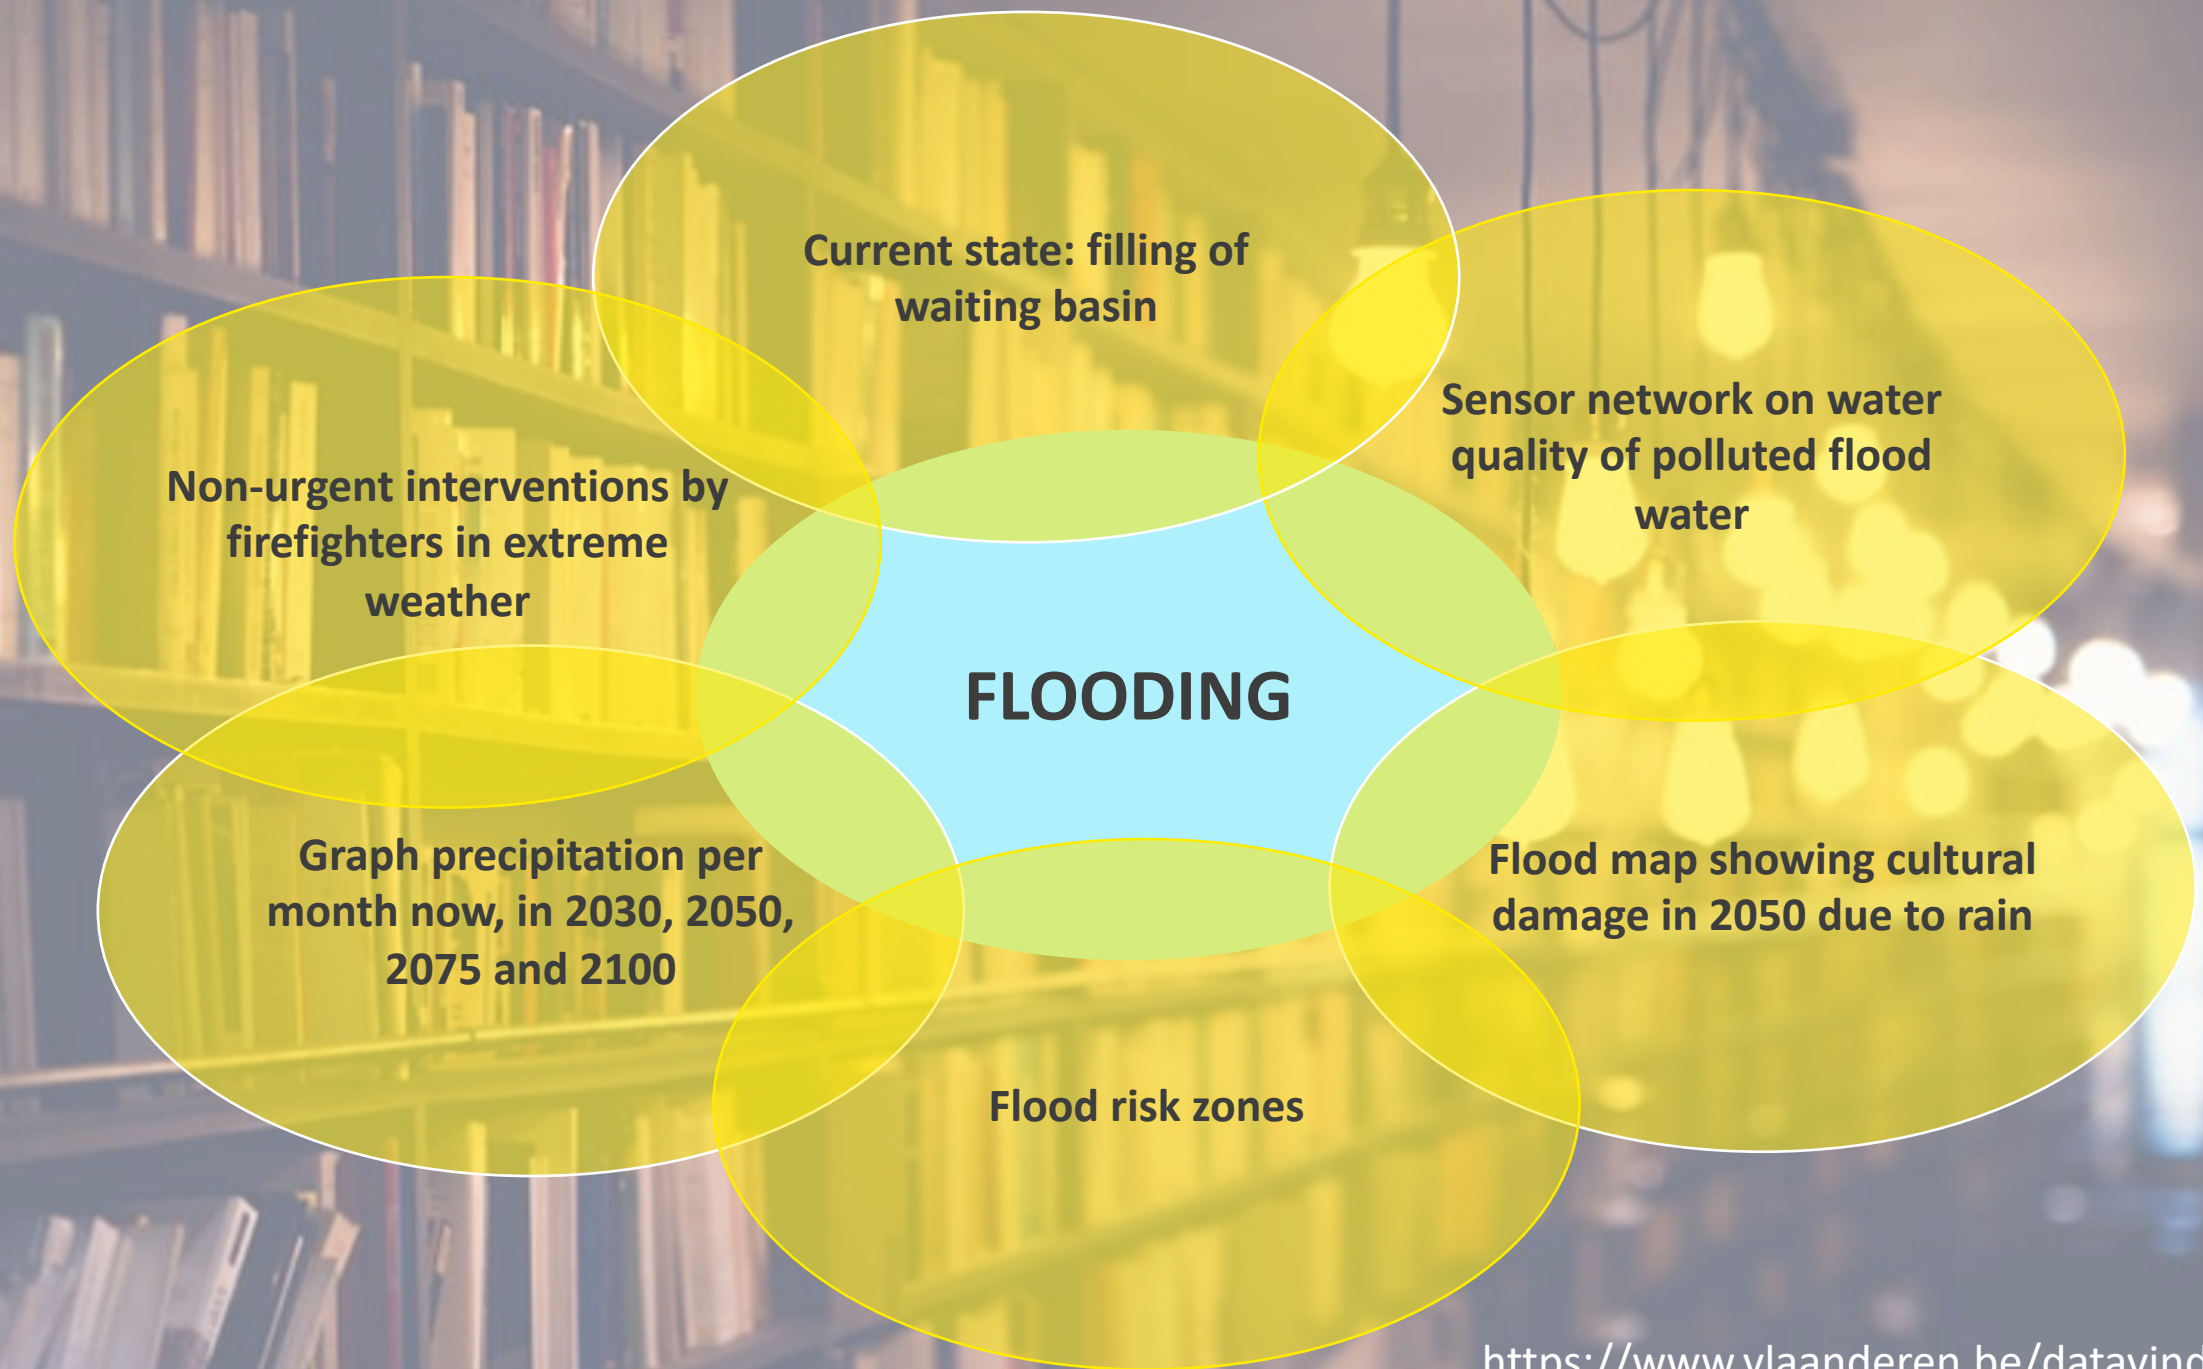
Current state: filling of waiting basin

Sensor network on water quality of polluted flood water

Non-urgent interventions by firefighters in extreme weather

FLOODING

Graph precipitation per month now, in 2030, 2050, 2075 and 2100

Flood map showing cultural damage in 2050 due to rain

Flood risk zones

https://www.vlaanderen.be/datavind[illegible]